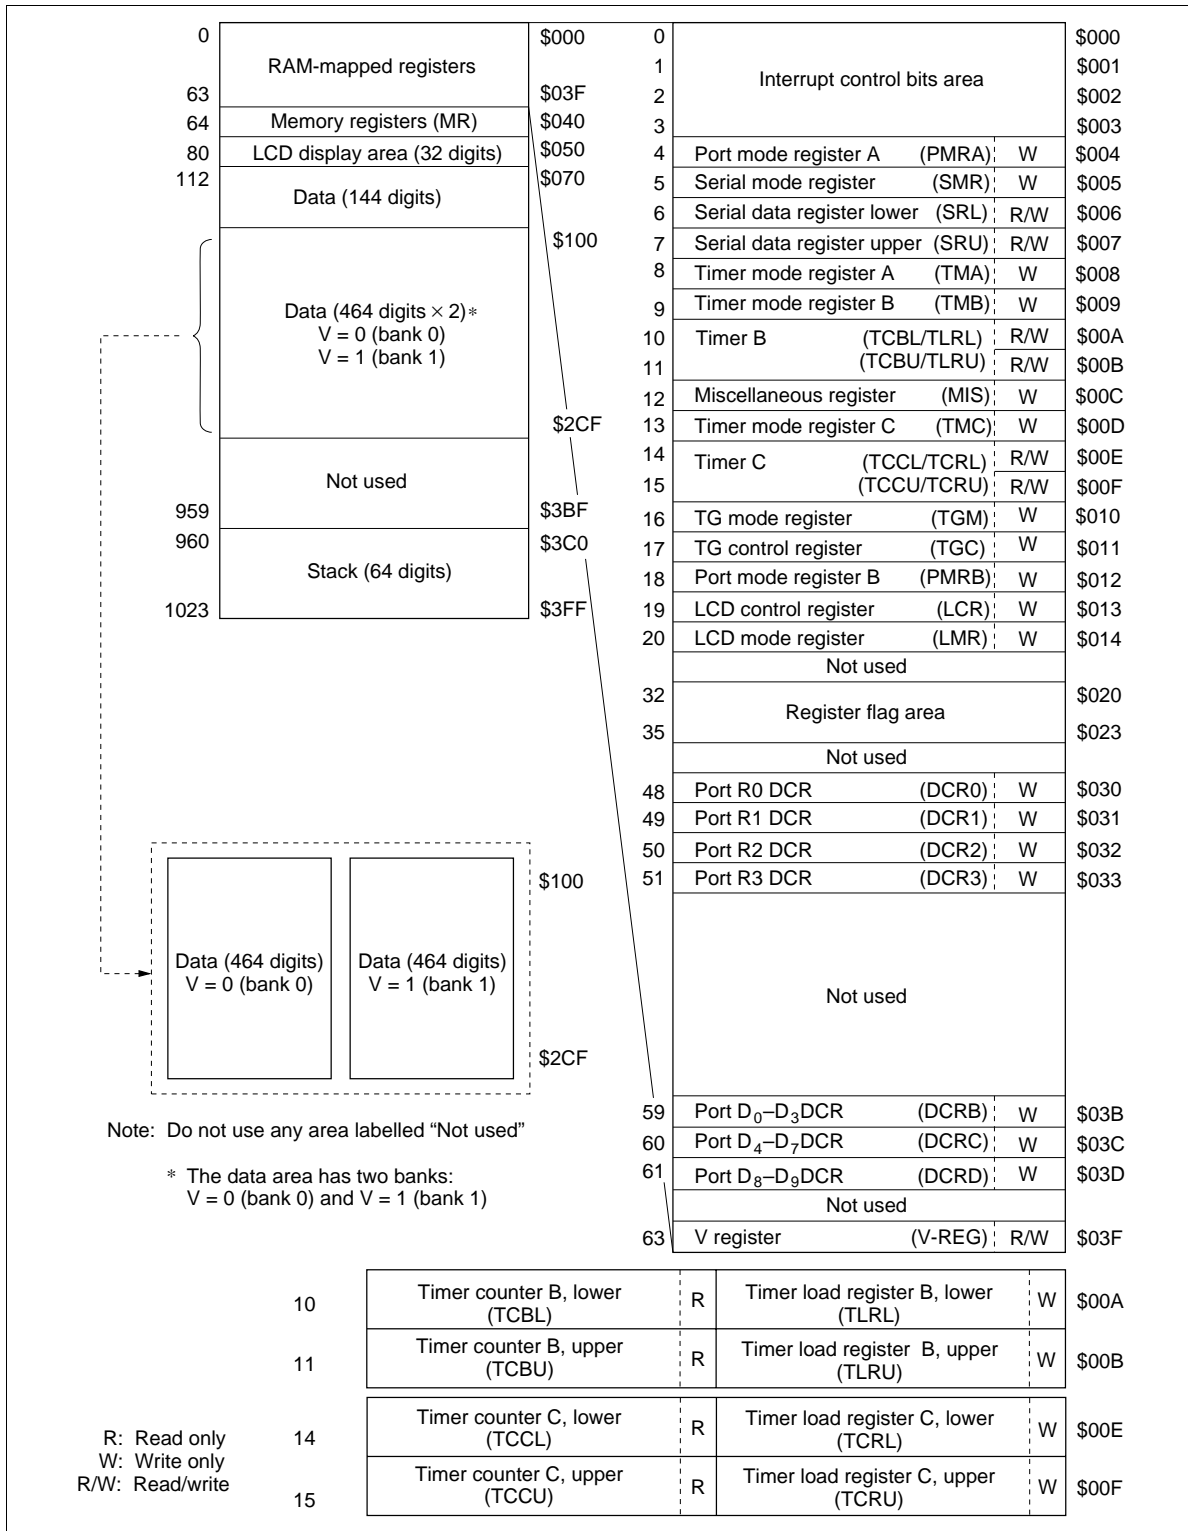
0 RAM-mapped registers $000
63 $03F
64 Memory registers (MR) $040
80 LCD display area (32 digits) $050
112 Data (144 digits) $070
$100
Data (464 digits $\times$ 2)*
V = 0 (bank 0)
V = 1 (bank 1)
$2CF
Not used
959 $3BF
960 Stack (64 digits) $3C0
1023 $3FF

| 0 | Interrupt control bits area | | | $000 |
|---|---|---|---|---|
| 1 | | | | $001 |
| 2 | | | | $002 |
| 3 | | | | $003 |
| 4 | Port mode register A | (PMRA) | W | $004 |
| 5 | Serial mode register | (SMR) | W | $005 |
| 6 | Serial data register lower | (SRL) | R/W | $006 |
| 7 | Serial data register upper | (SRU) | R/W | $007 |
| 8 | Timer mode register A | (TMA) | W | $008 |
| 9 | Timer mode register B | (TMB) | W | $009 |
| 10 | Timer B | (TCBL/TLRL) | R/W | $00A |
| 11 | | (TCBU/TLRU) | R/W | $00B |
| 12 | Miscellaneous register | (MIS) | W | $00C |
| 13 | Timer mode register C | (TMC) | W | $00D |
| 14 | Timer C | (TCCL/TCRL) | R/W | $00E |
| 15 | | (TCCU/TCRU) | R/W | $00F |
| 16 | TG mode register | (TGM) | W | $010 |
| 17 | TG control register | (TGC) | W | $011 |
| 18 | Port mode register B | (PMRB) | W | $012 |
| 19 | LCD control register | (LCR) | W | $013 |
| 20 | LCD mode register | (LMR) | W | $014 |
| | Not used | | | |
| 32 | Register flag area | | | $020 |
| 35 | | | | $023 |
| | Not used | | | |
| 48 | Port R0 DCR | (DCR0) | W | $030 |
| 49 | Port R1 DCR | (DCR1) | W | $031 |
| 50 | Port R2 DCR | (DCR2) | W | $032 |
| 51 | Port R3 DCR | (DCR3) | W | $033 |
| | Not used | | | |
| 59 | Port $D_0$–$D_3$DCR | (DCRB) | W | $03B |
| 60 | Port $D_4$–$D_7$DCR | (DCRC) | W | $03C |
| 61 | Port $D_8$–$D_9$DCR | (DCRD) | W | $03D |
| | Not used | | | |
| 63 | V register | (V-REG) | R/W | $03F |

$100
Data (464 digits) V = 0 (bank 0)
Data (464 digits) V = 1 (bank 1)
$2CF

Note: Do not use any area labelled “Not used”

* The data area has two banks: V = 0 (bank 0) and V = 1 (bank 1)

| 10 | Timer counter B, lower (TCBL) | R | Timer load register B, lower (TLRL) | W | $00A |
|---|---|---|---|---|---|
| 11 | Timer counter B, upper (TCBU) | R | Timer load register B, upper (TLRU) | W | $00B |
| 14 | Timer counter C, lower (TCCL) | R | Timer load register C, lower (TCRL) | W | $00E |
| 15 | Timer counter C, upper (TCCU) | R | Timer load register C, upper (TCRU) | W | $00F |

R: Read only
W: Write only
R/W: Read/write